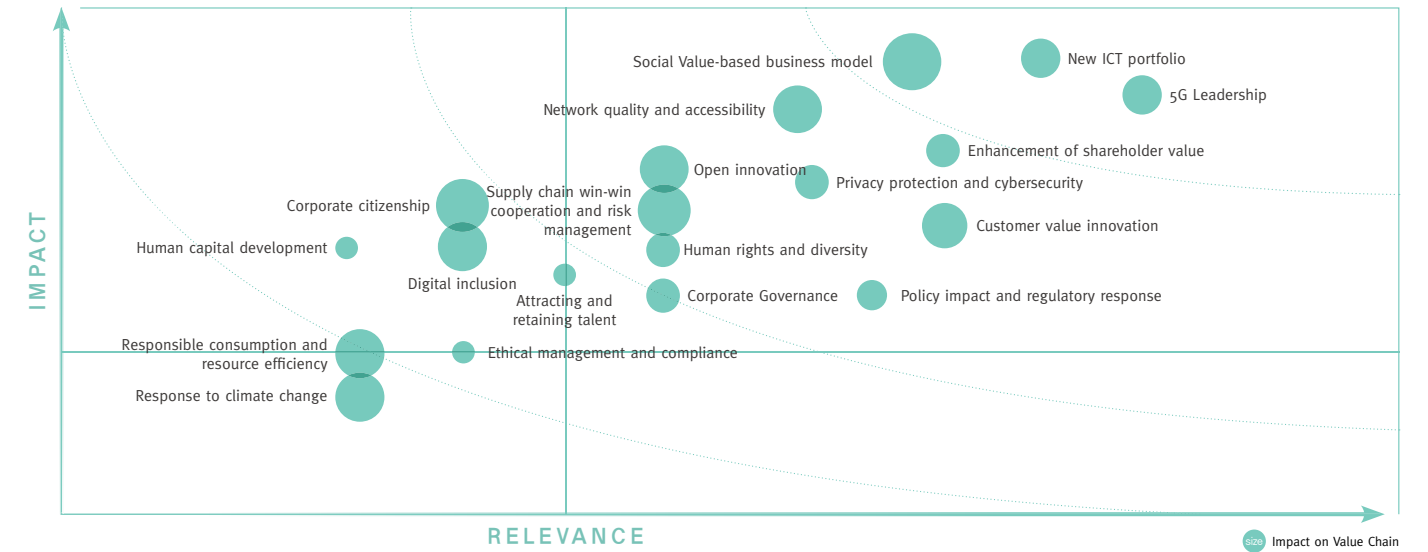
IMPACT

Social Value-based business model
New ICT portfolio
5G Leadership
Network quality and accessibility
Enhancement of shareholder value
Open innovation
Privacy protection and cybersecurity
Corporate citizenship
Supply chain win-win cooperation and risk management
Customer value innovation
Human capital development
Human rights and diversity
Digital inclusion
Attracting and retaining talent
Corporate Governance
Policy impact and regulatory response
Responsible consumption and resource efficiency
Ethical management and compliance
Response to climate change

RELEVANCE

size Impact on Value Chain